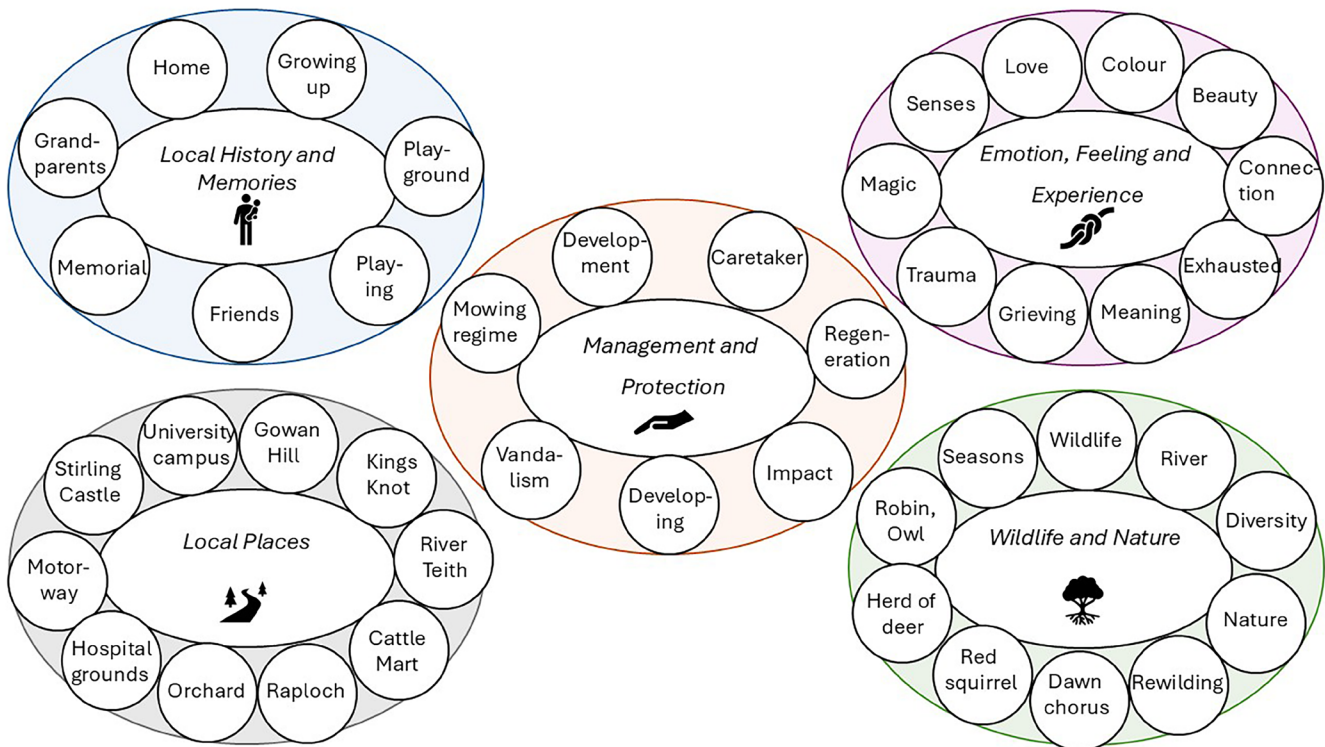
Local History and Memories

Home

Growing up

Playground

Playing

Friends

Memorial

Grandparents

Emotion, Feeling and Experience

Love

Colour

Beauty

Connection

Exhausted

Meaning

Grieving

Trauma

Magic

Senses

Management and Protection

Development

Caretaker

Regeneration

Impact

Developing

Vandalism

Mowing regime

Local Places

University campus

Gowan Hill

Kings Knot

River Teith

Cattle Mart

Raploch

Orchard

Hospital grounds

Motorway

Stirling Castle

Wildlife and Nature

Seasons

Wildlife

River

Diversity

Nature

Rewilding

Dawn chorus

Red squirrel

Herd of deer

Robin, Owl